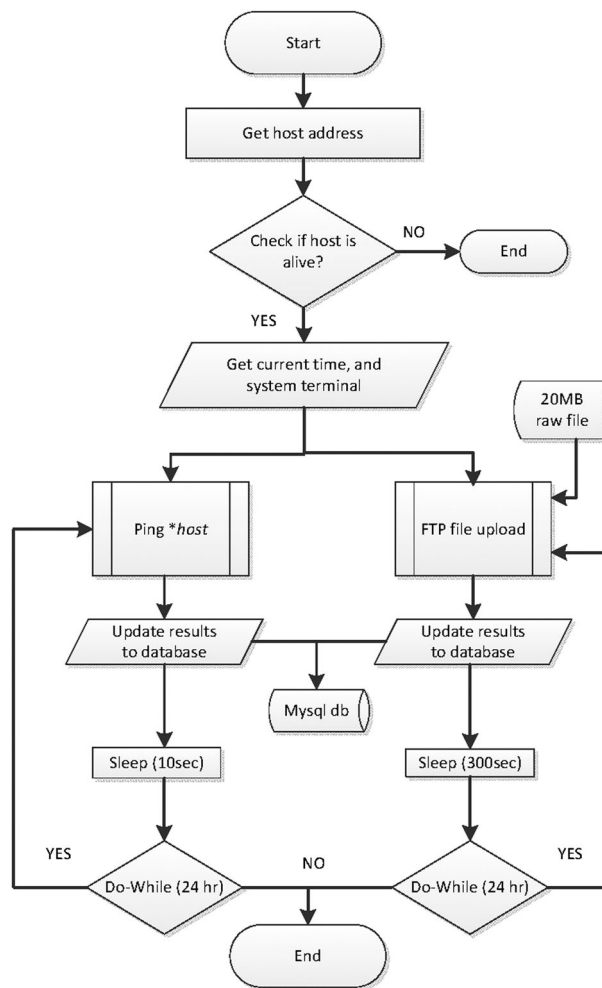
Start

Get host address

Check if host is alive?

NO

End

YES

Get current time, and system terminal

20MB raw file

Ping *host*

FTP file upload

Update results to database

Update results to database

Mysql db

Sleep (10sec)

Sleep (300sec)

YES

NO

YES

Do-While (24 hr)

Do-While (24 hr)

End